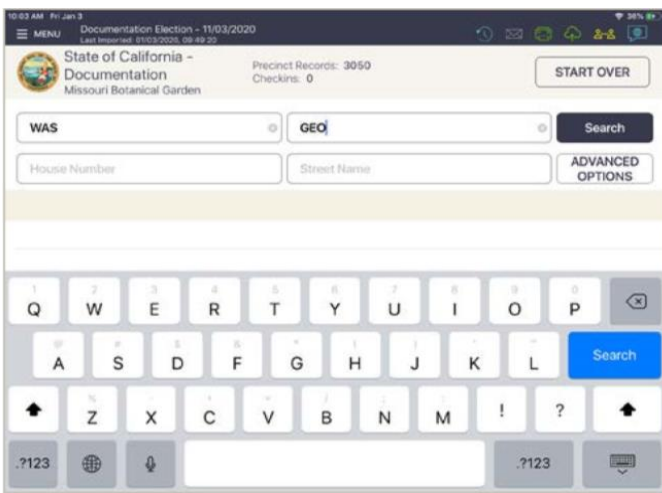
10:03 AM Fri Jan 3
36%

MENU

Documentation Election - 11/03/2020
Last Imported: 01/03/2020, 09:49:20

State of California - Documentation
Missouri Botanical Garden

Precinct Records: 3050
Checkins: 0

START OVER

WAS

GEO

Search

House Number

Street Name

ADVANCED OPTIONS

| 1 Q | 2 W | 3 E | 4 R | 5 T | 6 Y | 7 U | 8 I | 9 O | 0 P | ⌫ |
|---|---|---|---|---|---|---|---|---|---|---|
| @ A | # S | $ D | & F | * G | ( H | ) J | ' K | " L | Search | |
| ⬆ | % Z | - X | + C | = V | / B | ; N | : M | ! | ? | ⬆ |
| .?123 | | | | | | | | .?123 | | |